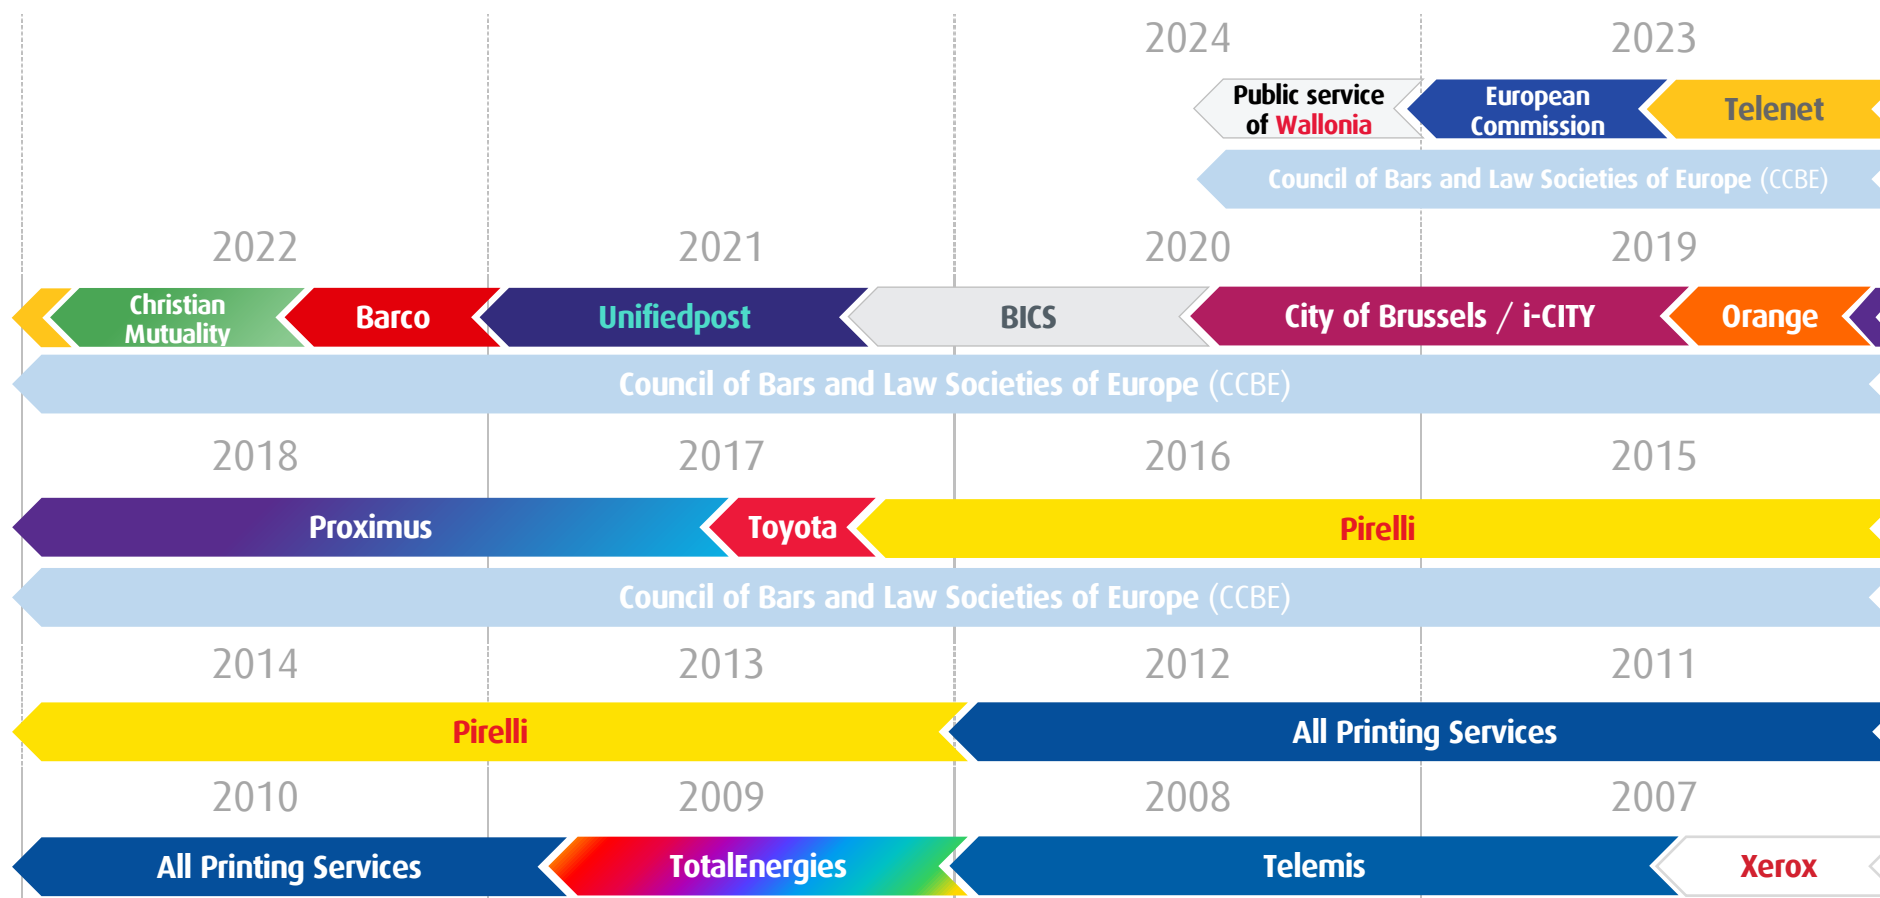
2024 2023

Public service of Wallonia | European Commission | Telenet

Council of Bars and Law Societies of Europe (CCBE)

2022 2021 2020 2019

Christian Mutuality | Barco | Unifiedpost | BICS | City of Brussels / i-CITY | Orange

Council of Bars and Law Societies of Europe (CCBE)

2018 2017 2016 2015

Proximus | Toyota | Pirelli

Council of Bars and Law Societies of Europe (CCBE)

2014 2013 2012 2011

Pirelli | All Printing Services

2010 2009 2008 2007

All Printing Services | TotalEnergies | Telemis | Xerox